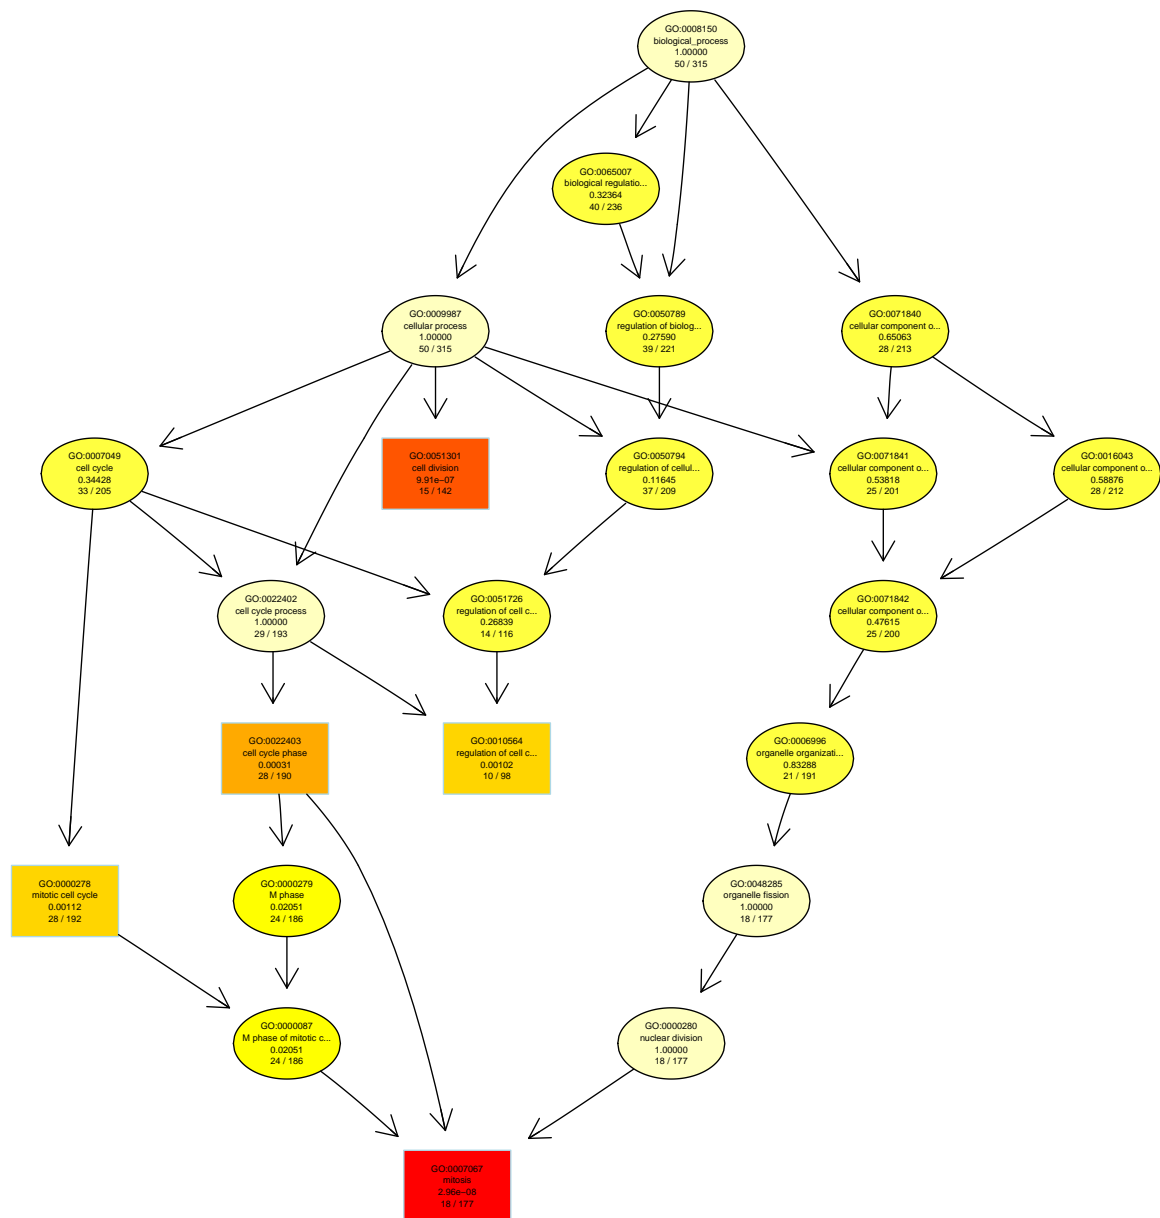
GO:0008150
biological_process
1.00000
50 / 315

GO:0065007
biological regulatio...
0.32364
40 / 236

GO:0009987
cellular process
1.00000
50 / 315

GO:0050789
regulation of biolog...
0.27590
39 / 221

GO:0071840
cellular component o...
0.65063
28 / 213

GO:0007049
cell cycle
0.34428
33 / 205

GO:0051301
cell division
9.91e−07
15 / 142

GO:0050794
regulation of cellul...
0.11645
37 / 209

GO:0071841
cellular component o...
0.53818
25 / 201

GO:0016043
cellular component o...
0.58876
28 / 212

GO:0022402
cell cycle process
1.00000
29 / 193

GO:0051726
regulation of cell c...
0.26839
14 / 116

GO:0071842
cellular component o...
0.47615
25 / 200

GO:0022403
cell cycle phase
0.00031
28 / 190

GO:0010564
regulation of cell c...
0.00102
10 / 98

GO:0006996
organelle organizati...
0.83288
21 / 191

GO:0000278
mitotic cell cycle
0.00112
28 / 192

GO:0000279
M phase
0.02051
24 / 186

GO:0048285
organelle fission
1.00000
18 / 177

GO:0000087
M phase of mitotic c...
0.02051
24 / 186

GO:0000280
nuclear division
1.00000
18 / 177

GO:0007067
mitosis
2.96e−08
18 / 177